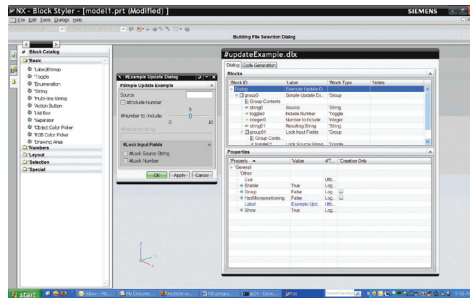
NX - Block Styler - [model1.prt (Modified)]

SIEMENS

File Edit Tools Dialogs Help

Building Block Selection Dialog

Block Catalog

Basic

Label/Bitmap

Toggle

Enumeration

String

Multi-line String

Action Button

List Box

Separator

Object Color Picker

RGB Color Picker

Drawing Area

Numbers

Layout

Selection

Special

#Example Update Dialog

Simple Update Example

Source

Include Number

Number to Include

0

5

10

Resulting String

Lock Input Fields

Lock Source String

Lock Number

OK

Apply

Cancel

#updateExample.dlx

Dialog

Code Generation

Blocks

| Block ID | Label | Block Type | Notes |
|---|---|---|---|
| Dialog | Example Update D... | | |
| group0 | Simple Update Ex... | Group | |
| Group Contents | | | |
| string0 | Source | String | |
| toggle0 | Include Number | Toggle | |
| integer0 | Number to Include | Integer | |
| string1 | Resulting String | String | |
| group1 | Lock Input Fields | Group | |
| Group Conte... | | | |
| toggle1 | Lock Source String | Toggle | |

Properties

| Property | Value | Creative Only |
|---|---|---|
| General | | |
| Other | | |
| Cue | | Utili... |
| Enable | True | Log... |
| Group | False | Log... |
| NextPropagate... | False | Log... |
| Label | Example Upd... | Utili... |
| Show | True | Log... |

start